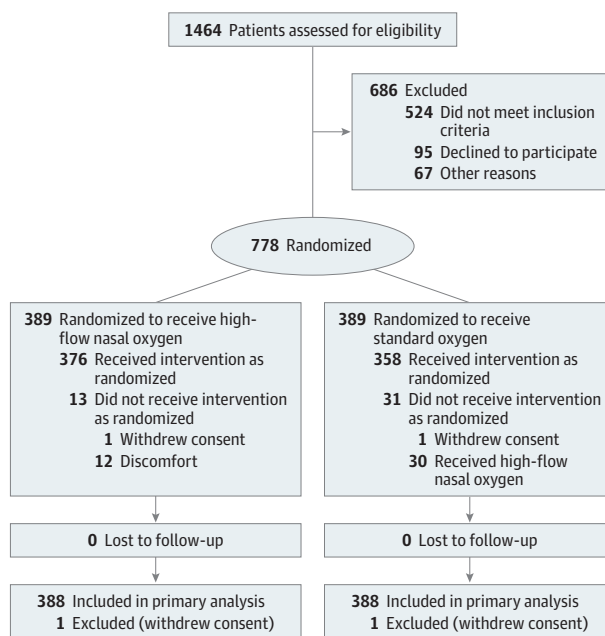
1464 Patients assessed for eligibility

686 Excluded
524 Did not meet inclusion criteria
95 Declined to participate
67 Other reasons

778 Randomized

389 Randomized to receive high-flow nasal oxygen
376 Received intervention as randomized
13 Did not receive intervention as randomized
1 Withdrew consent
12 Discomfort

0 Lost to follow-up

388 Included in primary analysis
1 Excluded (withdrew consent)

389 Randomized to receive standard oxygen
358 Received intervention as randomized
31 Did not receive intervention as randomized
1 Withdrew consent
30 Received high-flow nasal oxygen

0 Lost to follow-up

388 Included in primary analysis
1 Excluded (withdrew consent)